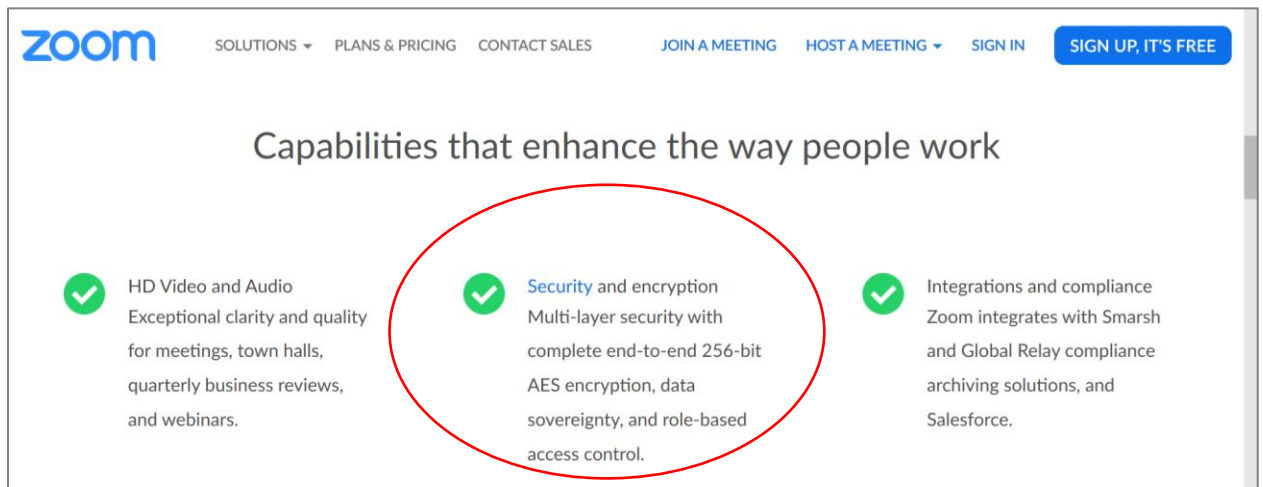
zoom SOLUTIONS PLANS & PRICING CONTACT SALES JOIN A MEETING HOST A MEETING SIGN IN SIGN UP, IT'S FREE

Capabilities that enhance the way people work

HD Video and Audio
Exceptional clarity and quality for meetings, town halls, quarterly business reviews, and webinars.

Security and encryption
Multi-layer security with complete end-to-end 256-bit AES encryption, data sovereignty, and role-based access control.

Integrations and compliance
Zoom integrates with Smarsh and Global Relay compliance archiving solutions, and Salesforce.